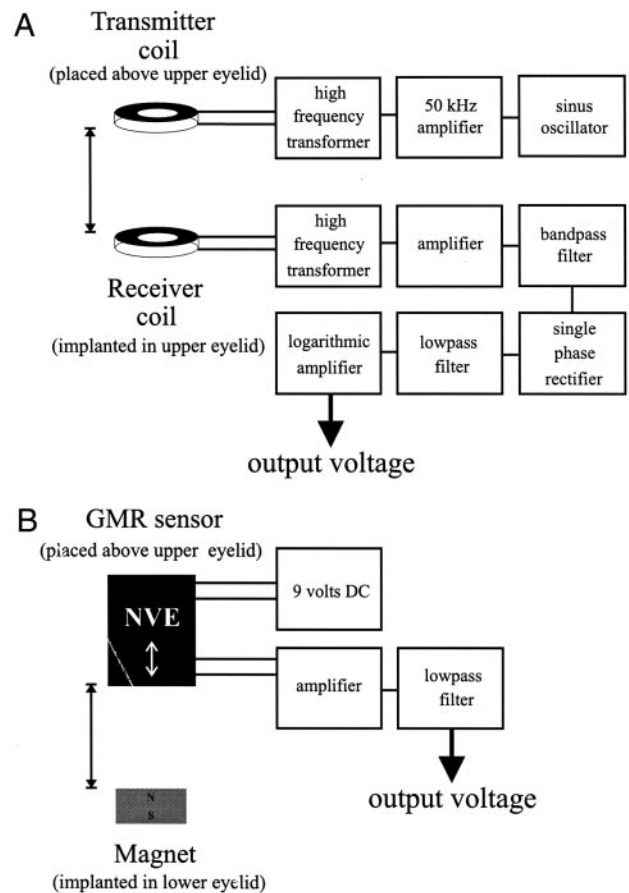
A

Transmitter coil
(placed above upper eyelid)

high frequency transformer

50 kHz amplifier

sinus oscillator

high frequency transformer

amplifier

bandpass filter

Receiver coil
(implanted in upper eyelid)

logarithmic amplifier

lowpass filter

single phase rectifier

output voltage

B

GMR sensor
(placed above upper eyelid)

NVE

9 volts DC

amplifier

lowpass filter

output voltage

N
S

Magnet
(implanted in lower eyelid)